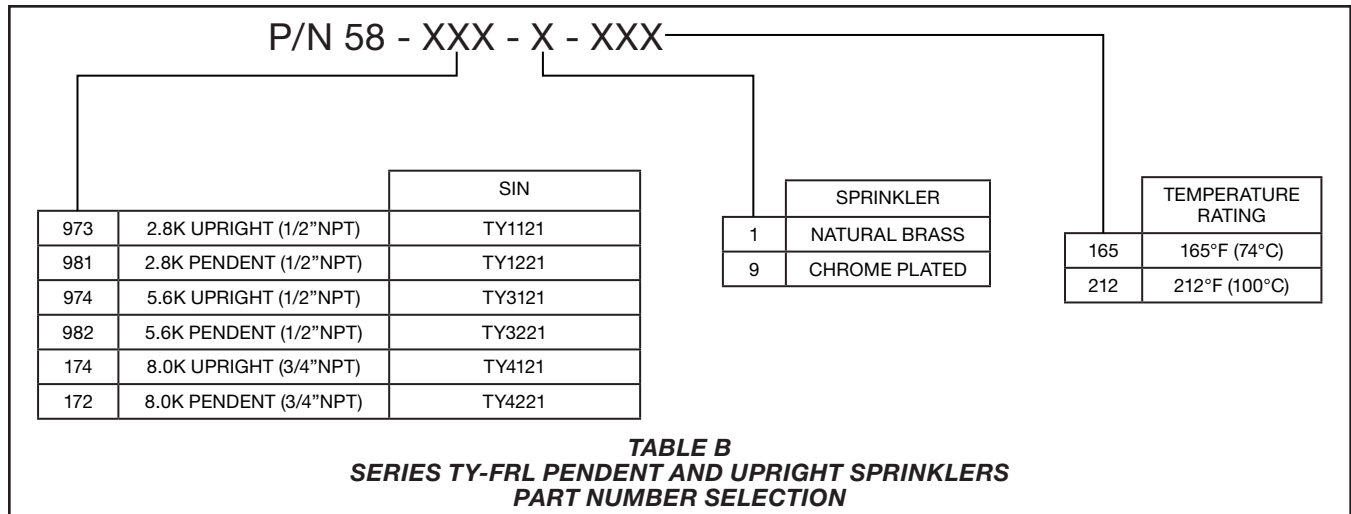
P/N 58 - XXX - X - XXX

| | | SIN |
|---|---|---|
| 973 | 2.8K UPRIGHT (1/2"NPT) | TY1121 |
| 981 | 2.8K PENDENT (1/2"NPT) | TY1221 |
| 974 | 5.6K UPRIGHT (1/2"NPT) | TY3121 |
| 982 | 5.6K PENDENT (1/2"NPT) | TY3221 |
| 174 | 8.0K UPRIGHT (3/4"NPT) | TY4121 |
| 172 | 8.0K PENDENT (3/4"NPT) | TY4221 |

| | SPRINKLER |
|---|---|
| 1 | NATURAL BRASS |
| 9 | CHROME PLATED |

| | TEMPERATURE RATING |
|---|---|
| 165 | 165°F (74°C) |
| 212 | 212°F (100°C) |

TABLE B
SERIES TY-FRL PENDENT AND UPRIGHT SPRINKLERS
PART NUMBER SELECTION